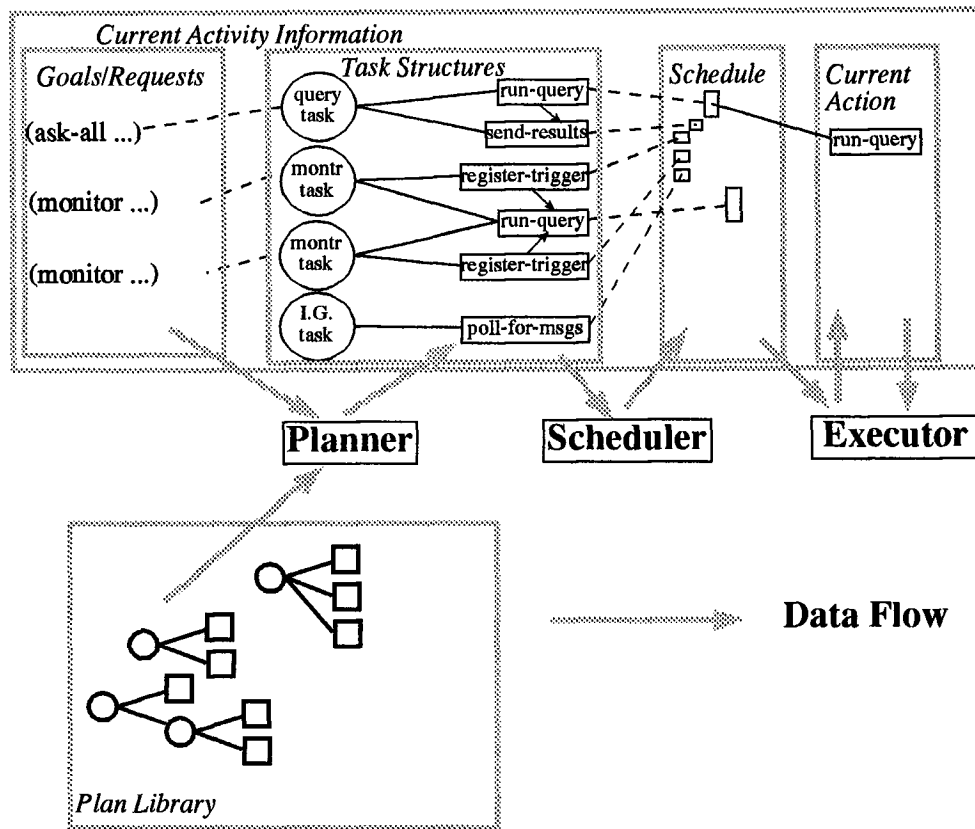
Current Activity Information

Goals/Requests

(ask-all ...)

(monitor ...)

(monitor ...)

Task Structures

query task

montr task

montr task

I.G. task

run-query

send-results

register-trigger

run-query

register-trigger

poll-for-msgs

Schedule

Current Action

run-query

Planner

Scheduler

Executor

Data Flow

Plan Library